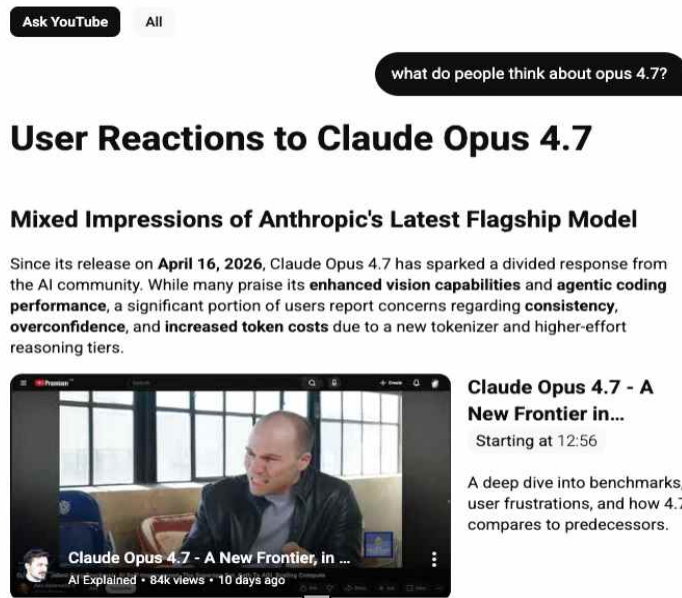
Ask YouTube All

what do people think about opus 4.7?

User Reactions to Claude Opus 4.7

Mixed Impressions of Anthropic's Latest Flagship Model

Since its release on April 16, 2026, Claude Opus 4.7 has sparked a divided response from the AI community. While many praise its enhanced vision capabilities and agentic coding performance, a significant portion of users report concerns regarding consistency, overconfidence, and increased token costs due to a new tokenizer and higher-effort reasoning tiers.

Claude Opus 4.7 - A New Frontier, in ...
AI Explained • 84k views • 10 days ago

Claude Opus 4.7 - A New Frontier in...
Starting at 12:56

A deep dive into benchmarks, user frustrations, and how 4.7 compares to predecessors.